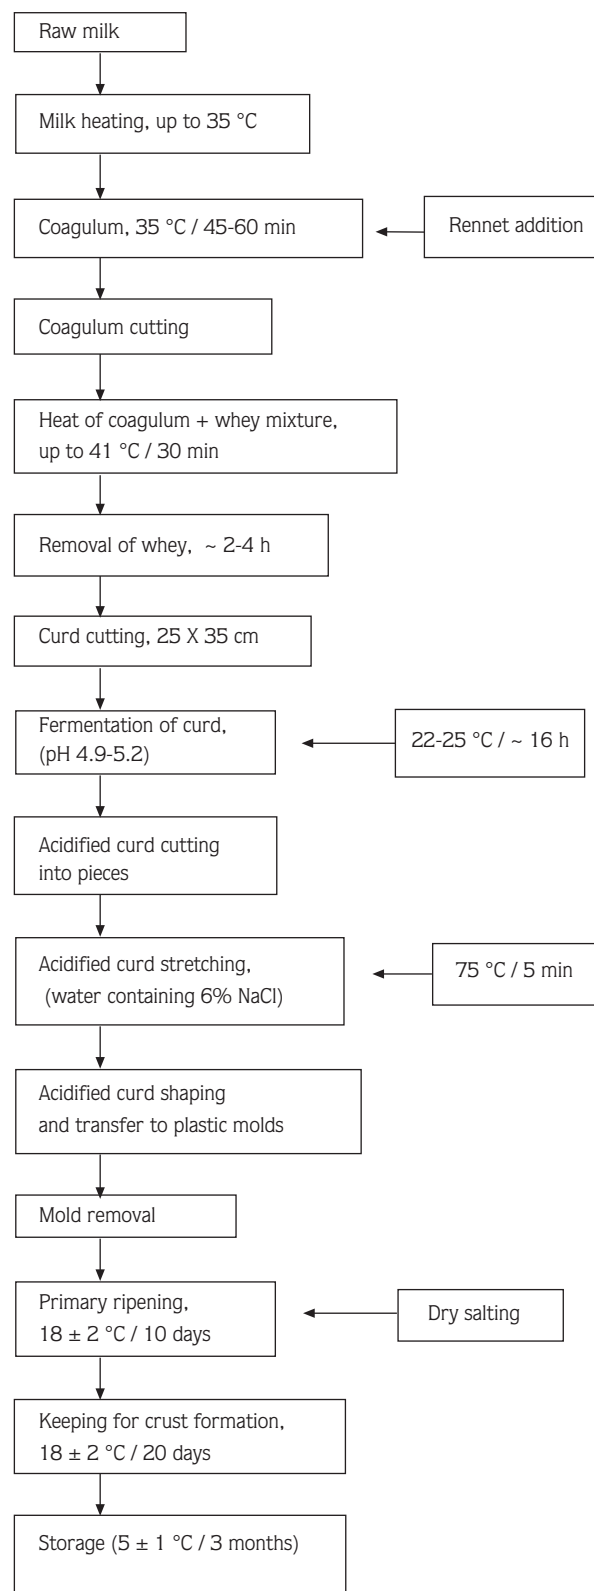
Raw milk

Milk heating, up to 35 °C

Coagulum, 35 °C / 45-60 min

Rennet addition

Coagulum cutting

Heat of coagulum + whey mixture, up to 41 °C / 30 min

Removal of whey, ~ 2-4 h

Curd cutting, 25 X 35 cm

Fermentation of curd, (pH 4.9-5.2)

22-25 °C / ~ 16 h

Acidified curd cutting into pieces

Acidified curd stretching, (water containing 6% NaCl)

75 °C / 5 min

Acidified curd shaping and transfer to plastic molds

Mold removal

Primary ripening, 18 ± 2 °C / 10 days

Dry salting

Keeping for crust formation, 18 ± 2 °C / 20 days

Storage (5 ± 1 °C / 3 months)